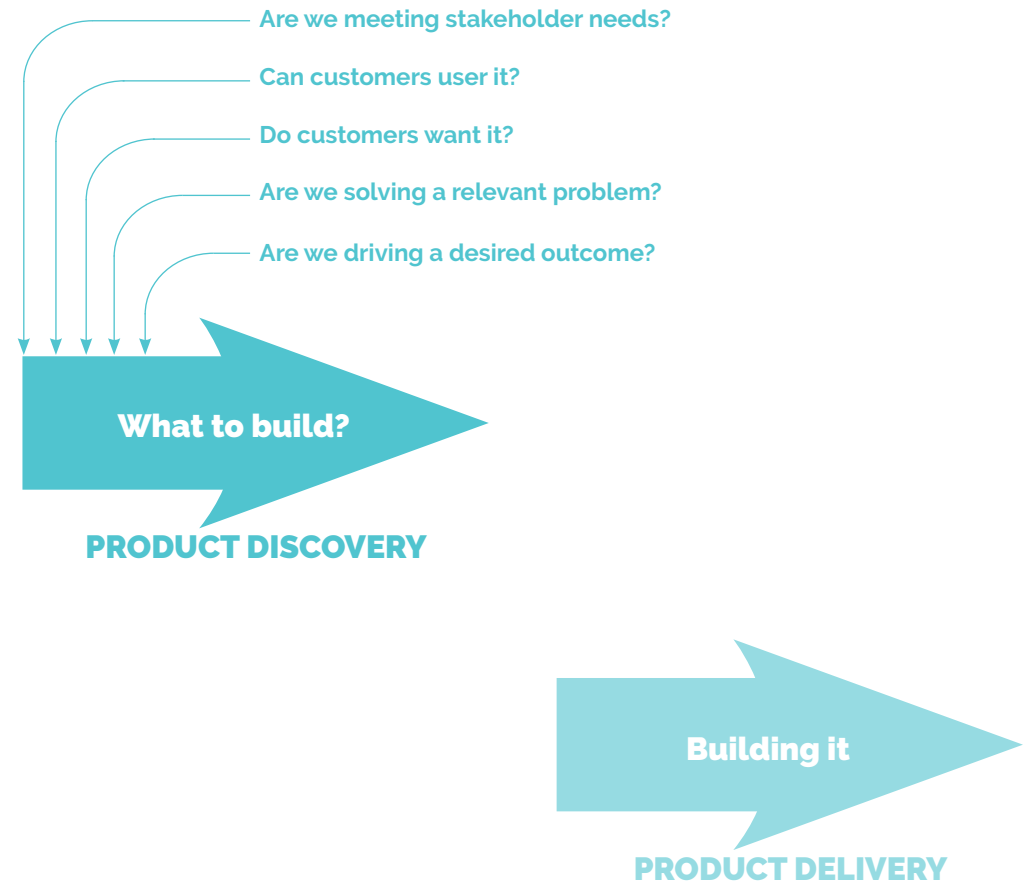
Are we meeting stakeholder needs?
Can customers user it?
Do customers want it?
Are we solving a relevant problem?
Are we driving a desired outcome?

What to build?
PRODUCT DISCOVERY

Building it
PRODUCT DELIVERY